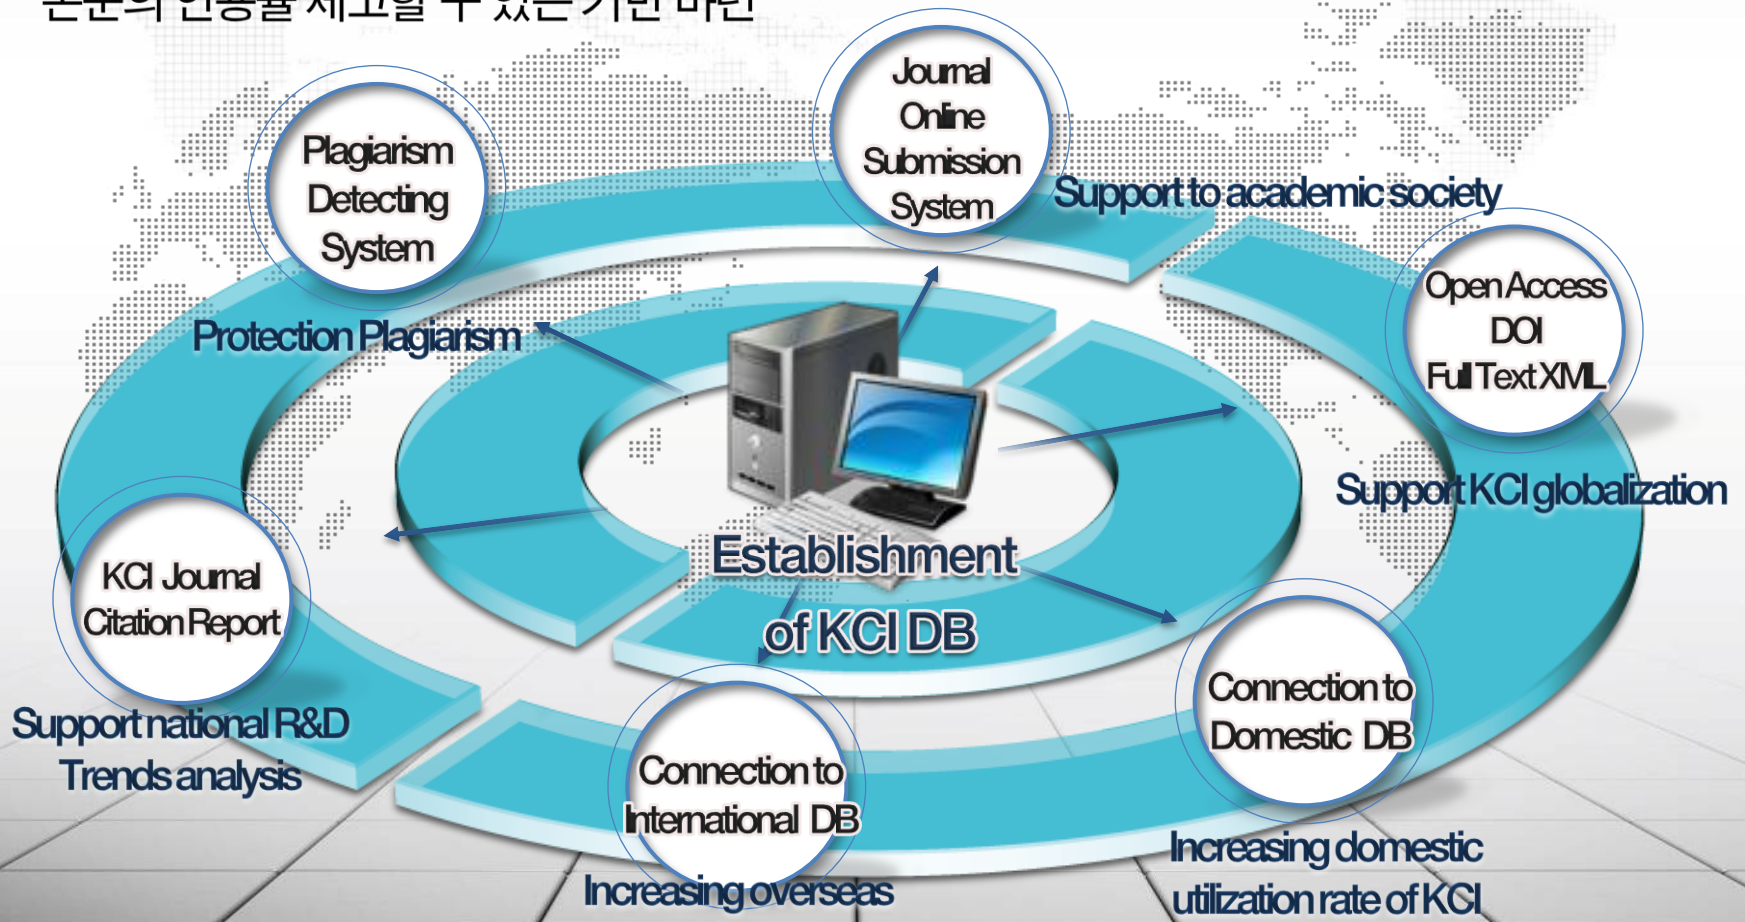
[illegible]

Journal Online Submission System

Support to academic society

Plagiarism Detecting System

Protection Plagiarism

Open Access DOI Full Text XML

Support KCI globalization

Establishment of KCI DB

KCI Journal Citation Report

Support national R&D Trends analysis

Connection to Domestic DB

Connection to International DB

Increasing overseas

Increasing domestic utilization rate of KCI